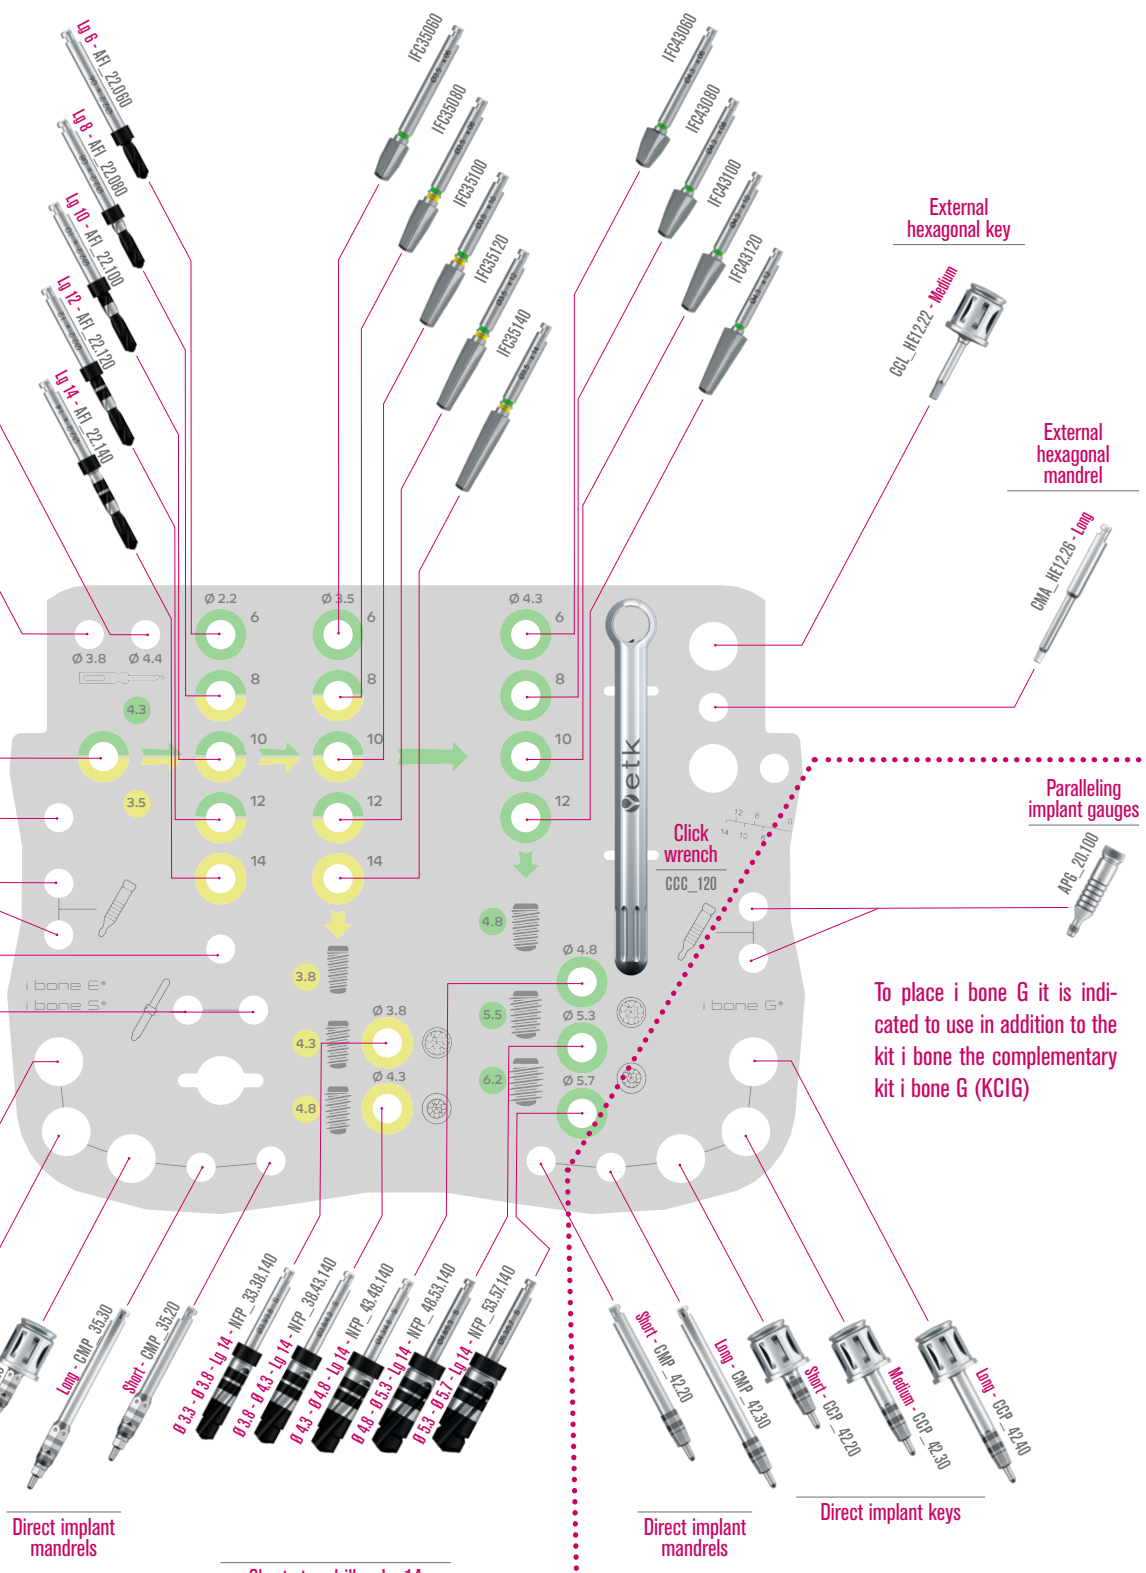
Lg 6 - AFI_22.060
Lg 8 - AFI_22.080
Lg 10 - AFI_22.100
Lg 12 - AFI_22.120
Lg 14 - AFI_22.140

IFC35060
IFC35080
IFC35100
IFC35120
IFC35140

IFC43060
IFC43080
IFC43100
IFC43120

External hexagonal key
CCL_HE12.22 - Medium

External hexagonal mandrel
CMA_HE12.26 - Long

Ø 2.2
Ø 3.5
Ø 4.3
6
8
10
12
14
6
8
10
12
14
6
8
10
12
Ø 3.8
Ø 4.4
4.3
3.5

etk

Click wrench
CCC_120

Paralleling implant gauges
APG_20.100

4.8
3.8
4.3
4.8
Ø 3.8
Ø 4.3
Ø 4.8
Ø 5.3
Ø 5.7
5.5
6.2

i bone E®
i bone S®
i bone G®

To place i bone G it is indicated to use in addition to the kit i bone the complementary kit i bone G (KCIG)

Long - CMP_35.30
Short - CMP_35.20
Ø 3.3 - Ø 3.8 - Lg 14 - NFP_33.38.140
Ø 3.8 - Ø 4.3 - Lg 14 - NFP_38.43.140
Ø 4.3 - Ø 4.8 - Lg 14 - NFP_43.48.140
Ø 4.8 - Ø 5.3 - Lg 14 - NFP_48.53.140
Ø 5.3 - Ø 5.7 - Lg 14 - NFP_53.57.140

Short - CMP_42.20
Long - CMP_42.30
Short - CCP_42.20
Medium - CCP_42.30
Long - CCP_42.40

Direct implant mandrels
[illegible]
Direct implant mandrels
Direct implant keys